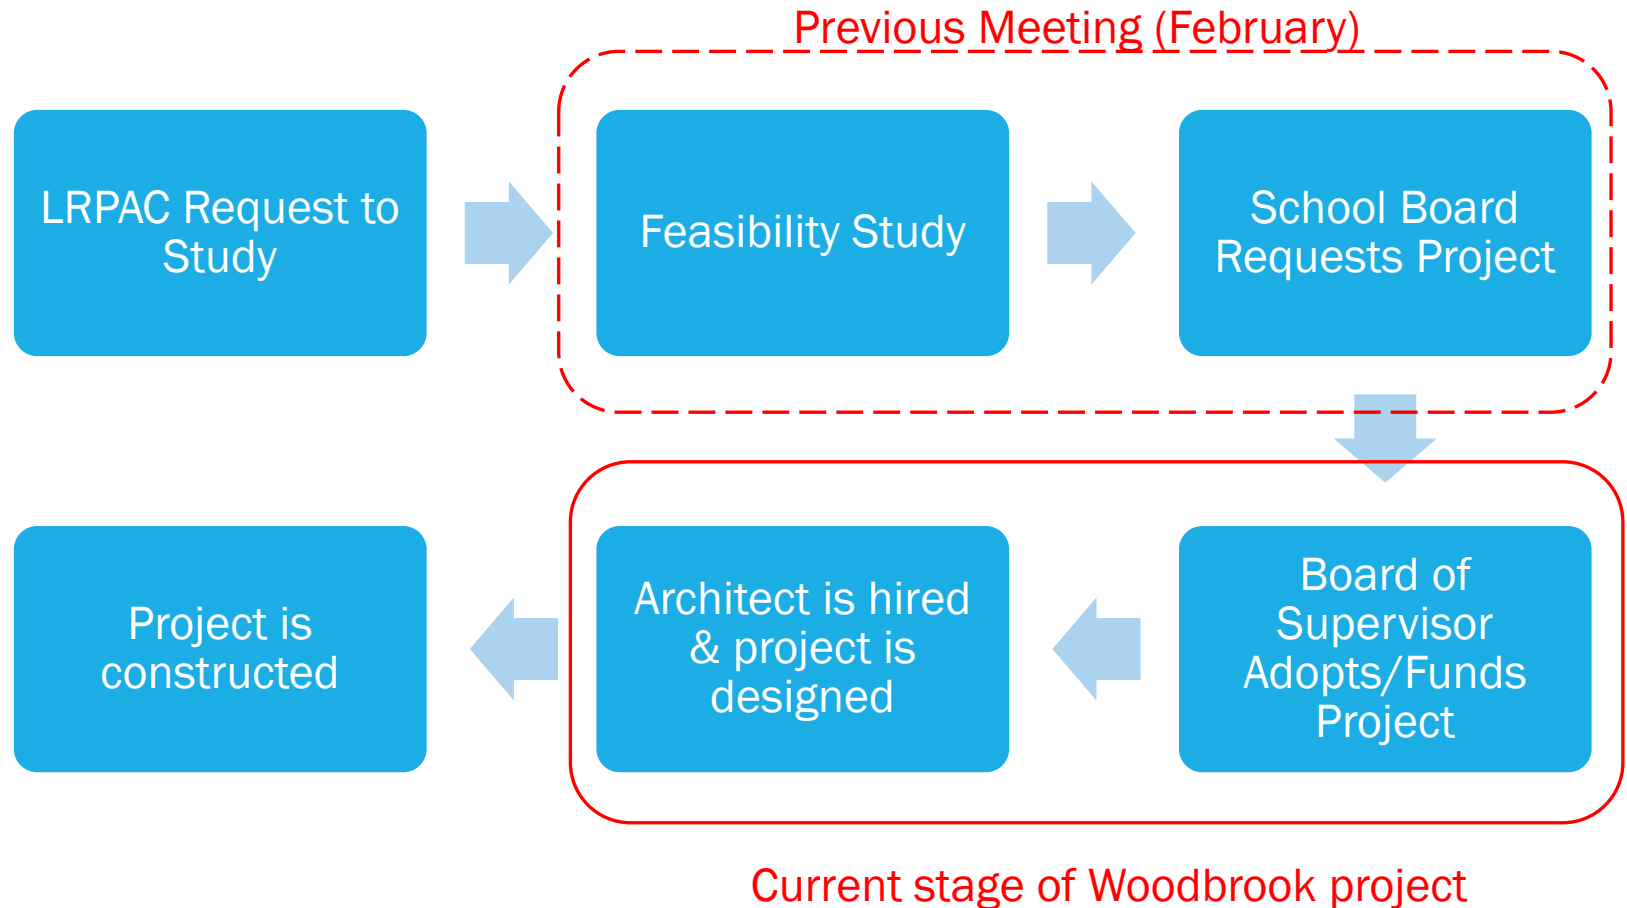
Previous Meeting (February)

LRPAC Request to Study

Feasibility Study

School Board Requests Project

Board of Supervisor Adopts/Funds Project

Architect is hired & project is designed

Project is constructed

Current stage of Woodbrook project